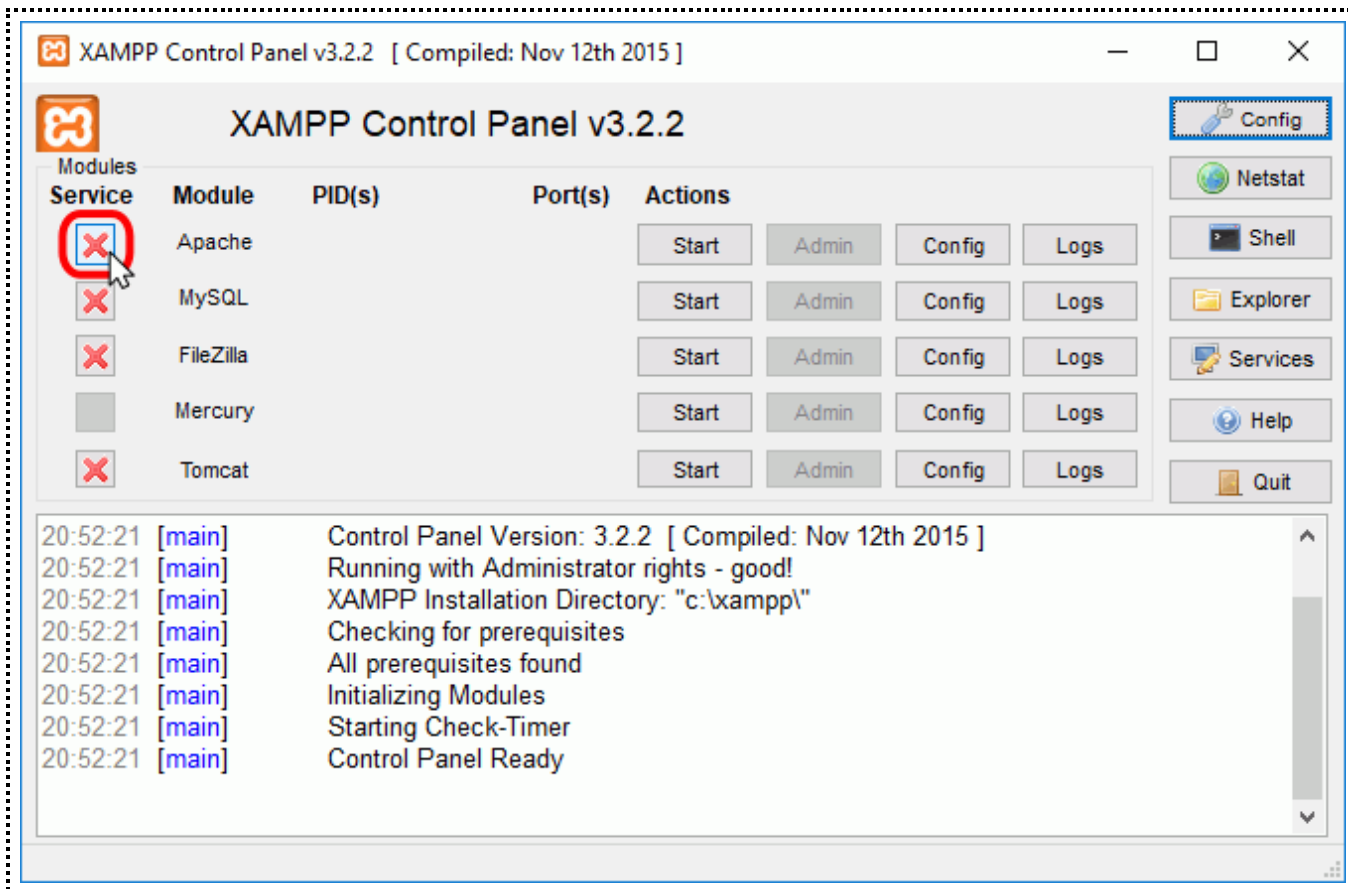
XAMPP Control Panel v3.2.2 [ Compiled: Nov 12th 2015 ]

XAMPP Control Panel v3.2.2

Config
Netstat
Shell
Explorer
Services
Help
Quit

Modules

| Service | Module | PID(s) | Port(s) | Actions | | | |
|---|---|---|---|---|---|---|---|
| | Apache | | | Start | Admin | Config | Logs |
| | MySQL | | | Start | Admin | Config | Logs |
| | FileZilla | | | Start | Admin | Config | Logs |
| | Mercury | | | Start | Admin | Config | Logs |
| | Tomcat | | | Start | Admin | Config | Logs |

20:52:21 [main] Control Panel Version: 3.2.2 [ Compiled: Nov 12th 2015 ]
20:52:21 [main] Running with Administrator rights - good!
20:52:21 [main] XAMPP Installation Directory: "c:\xampp\"
20:52:21 [main] Checking for prerequisites
20:52:21 [main] All prerequisites found
20:52:21 [main] Initializing Modules
20:52:21 [main] Starting Check-Timer
20:52:21 [main] Control Panel Ready